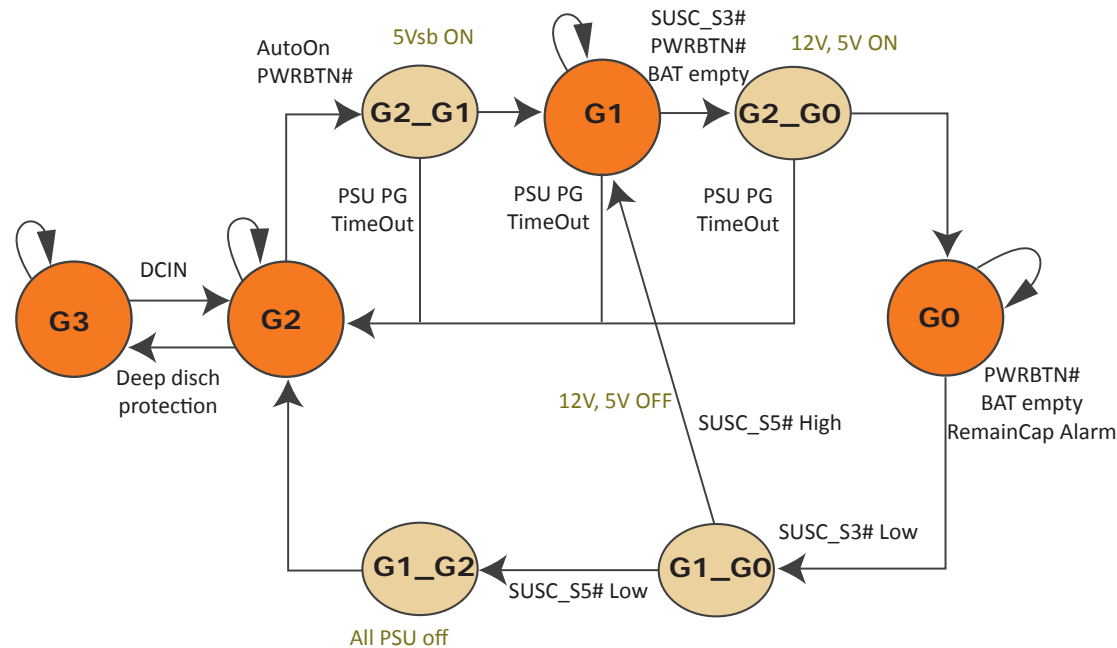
AutoOn
PWRBTN#

5Vsb ON

SUSC_S3#
PWRBTN#
BAT empty

12V, 5V ON

G2_G1

G1

G2_G0

PSU PG
TimeOut

PSU PG
TimeOut

PSU PG
TimeOut

DCIN

G3

G2

G0

Deep disch
protection

PWRBTN#
BAT empty
RemainCap Alarm

12V, 5V OFF

SUSC_S5# High

SUSC_S3# Low

G1_G2

G1_G0

SUSC_S5# Low

All PSU off